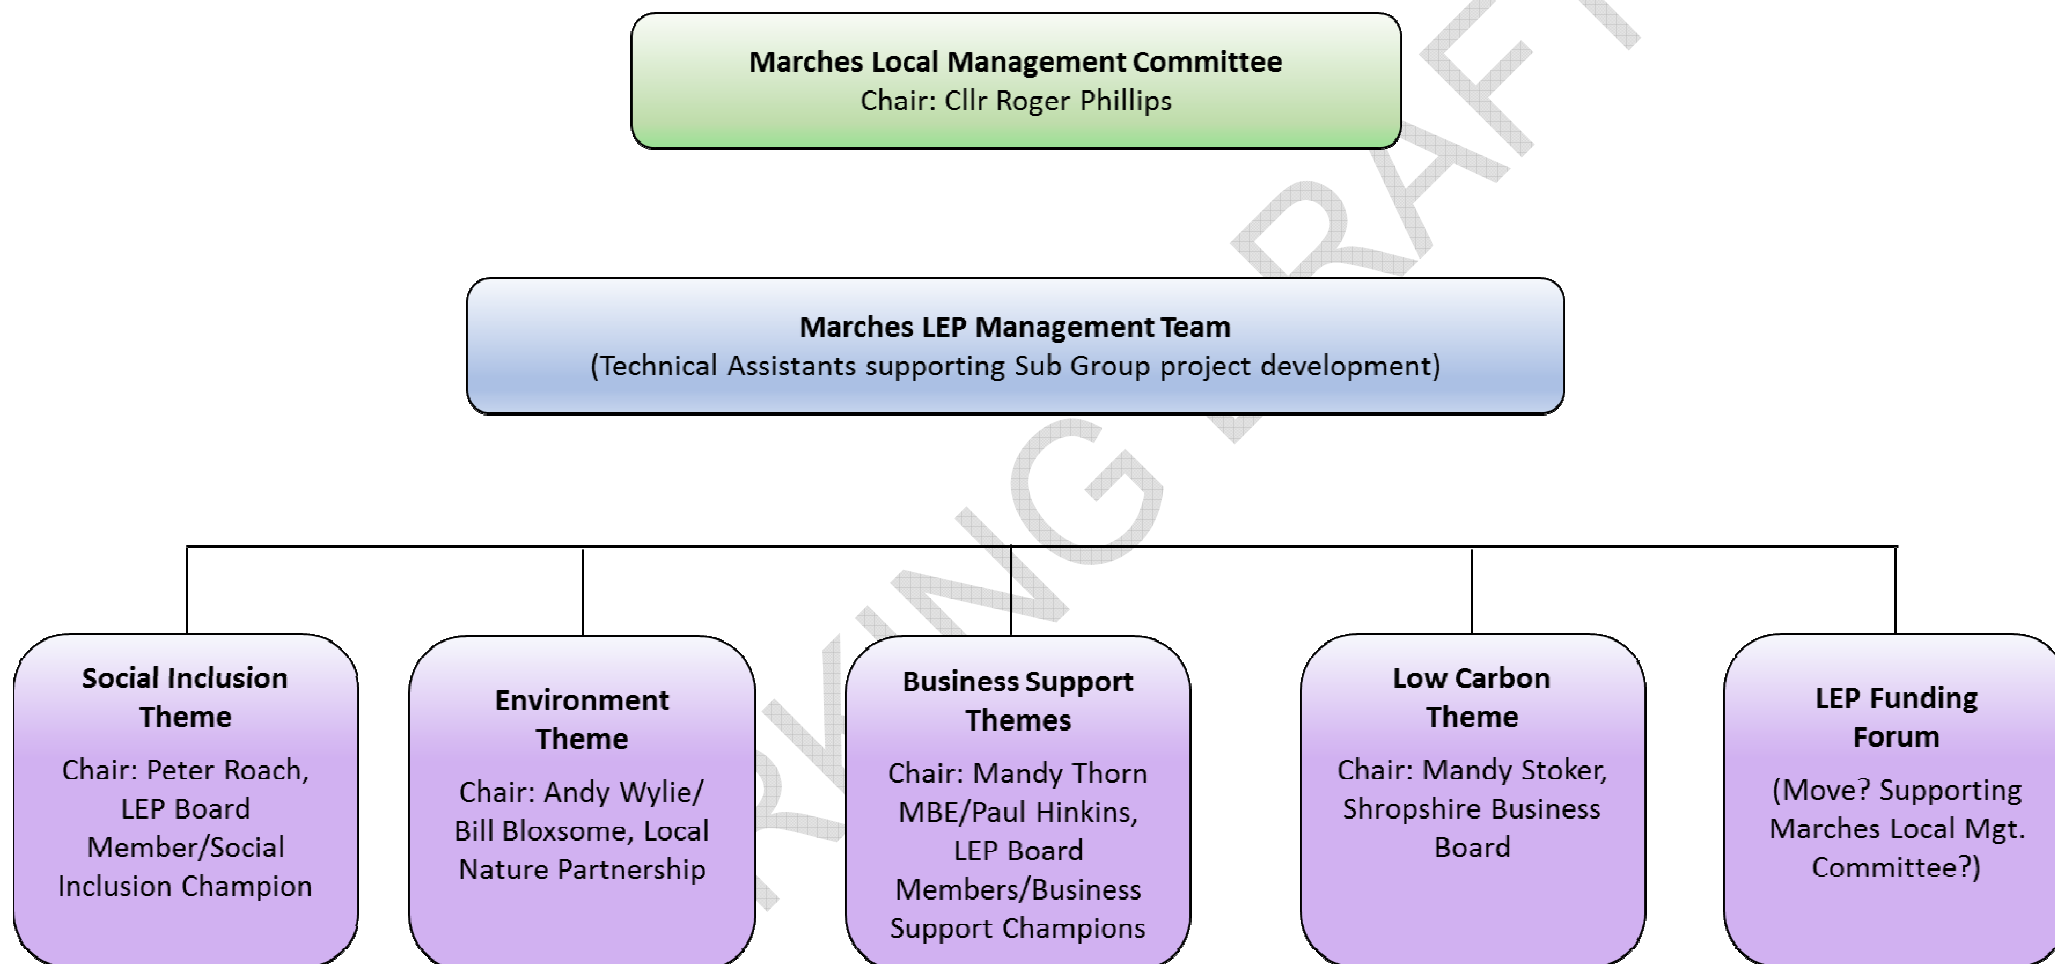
Marches Local Management Committee
Chair: Cllr Roger Phillips

Marches LEP Management Team
(Technical Assistants supporting Sub Group project development)

Social Inclusion Theme
Chair: Peter Roach, LEP Board Member/Social Inclusion Champion

Environment Theme
Chair: Andy Wylie/ Bill Bloxsome, Local Nature Partnership

Business Support Themes
Chair: Mandy Thorn MBE/Paul Hinkins, LEP Board Members/Business Support Champions

Low Carbon Theme
Chair: Mandy Stoker, Shropshire Business Board

LEP Funding Forum
(Move? Supporting Marches Local Mgt. Committee?)

WORKING DRAFT